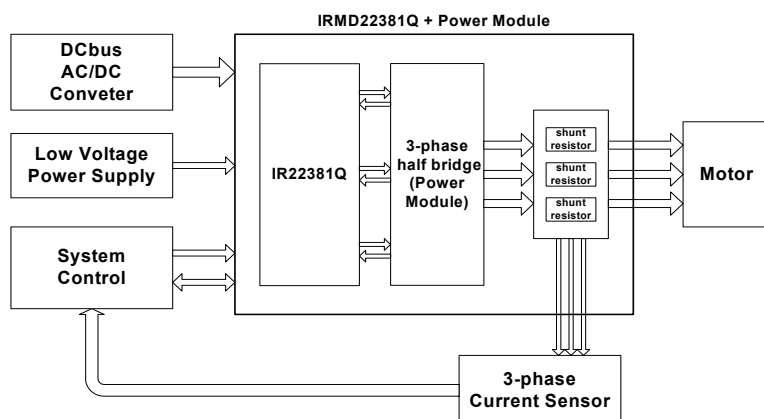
IRMD22381Q + Power Module

DCbus AC/DC Conveter

Low Voltage Power Supply

System Control

IR22381Q

3-phase half bridge (Power Module)

shunt resistor

shunt resistor

shunt resistor

Motor

3-phase Current Sensor